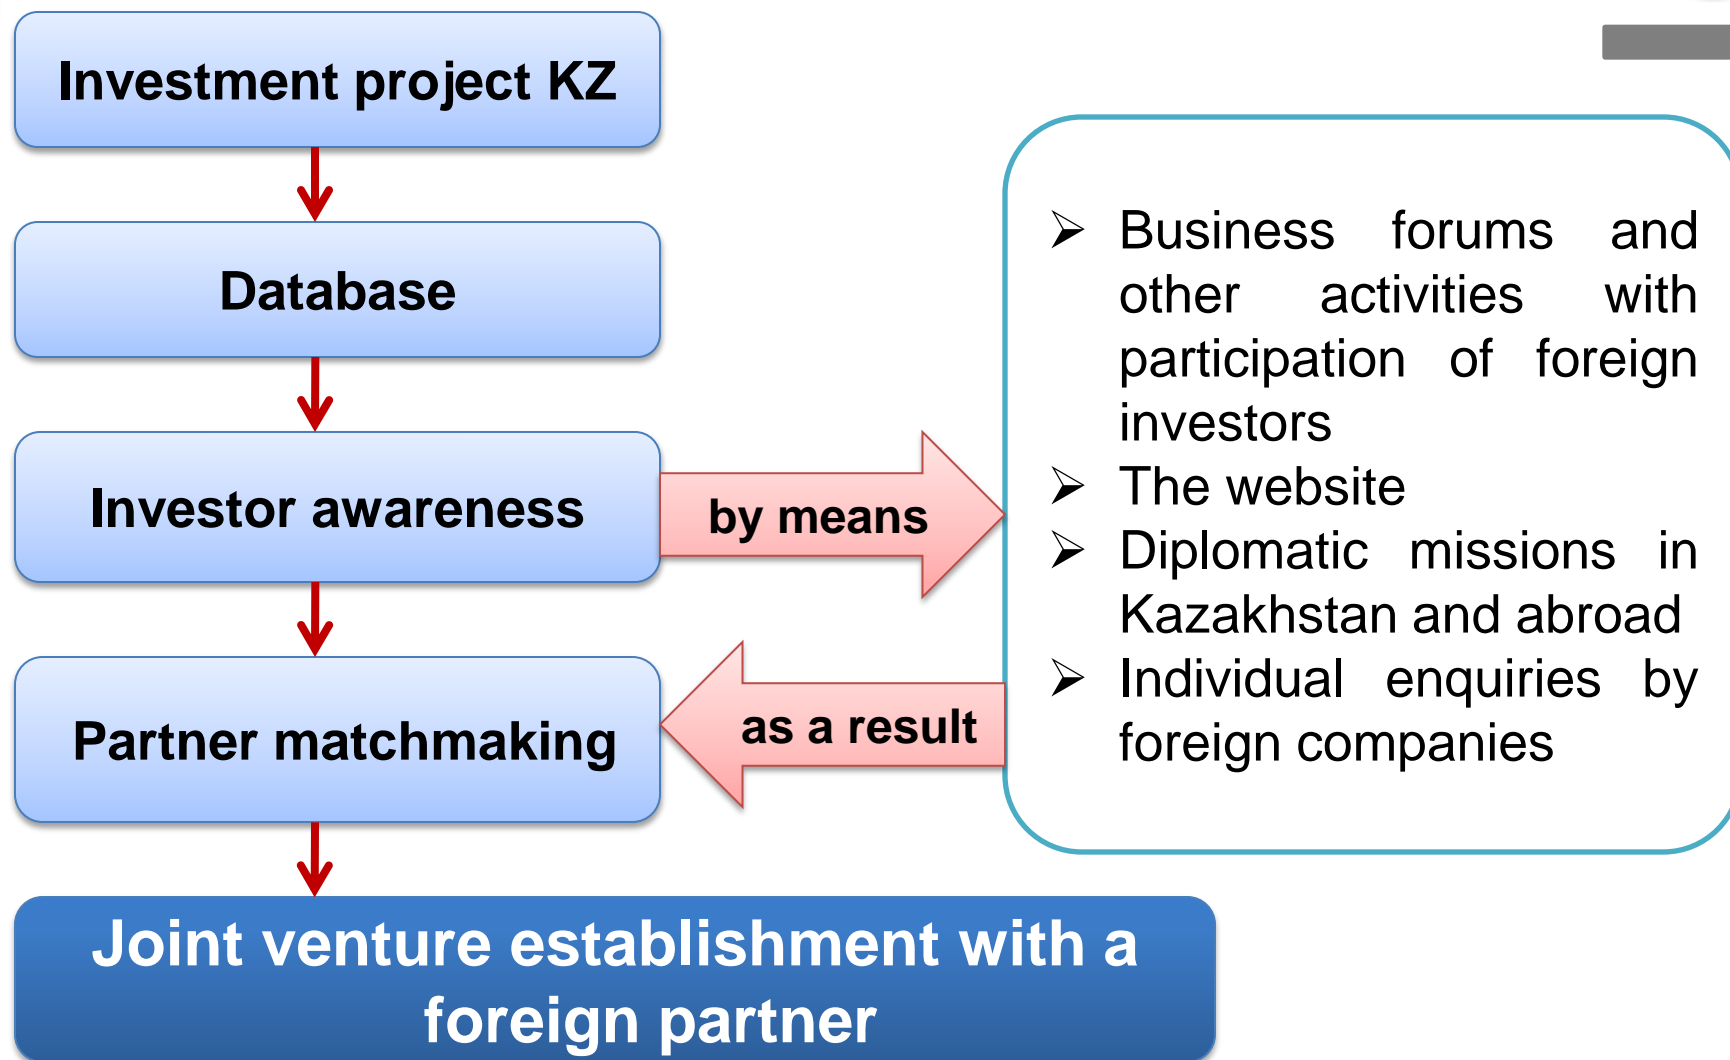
Investment project KZ

Database

Investor awareness

by means

Partner matchmaking

as a result

➢ Business forums and other activities with participation of foreign investors
➢ The website
➢ Diplomatic missions in Kazakhstan and abroad
➢ Individual enquiries by foreign companies

Joint venture establishment with a foreign partner